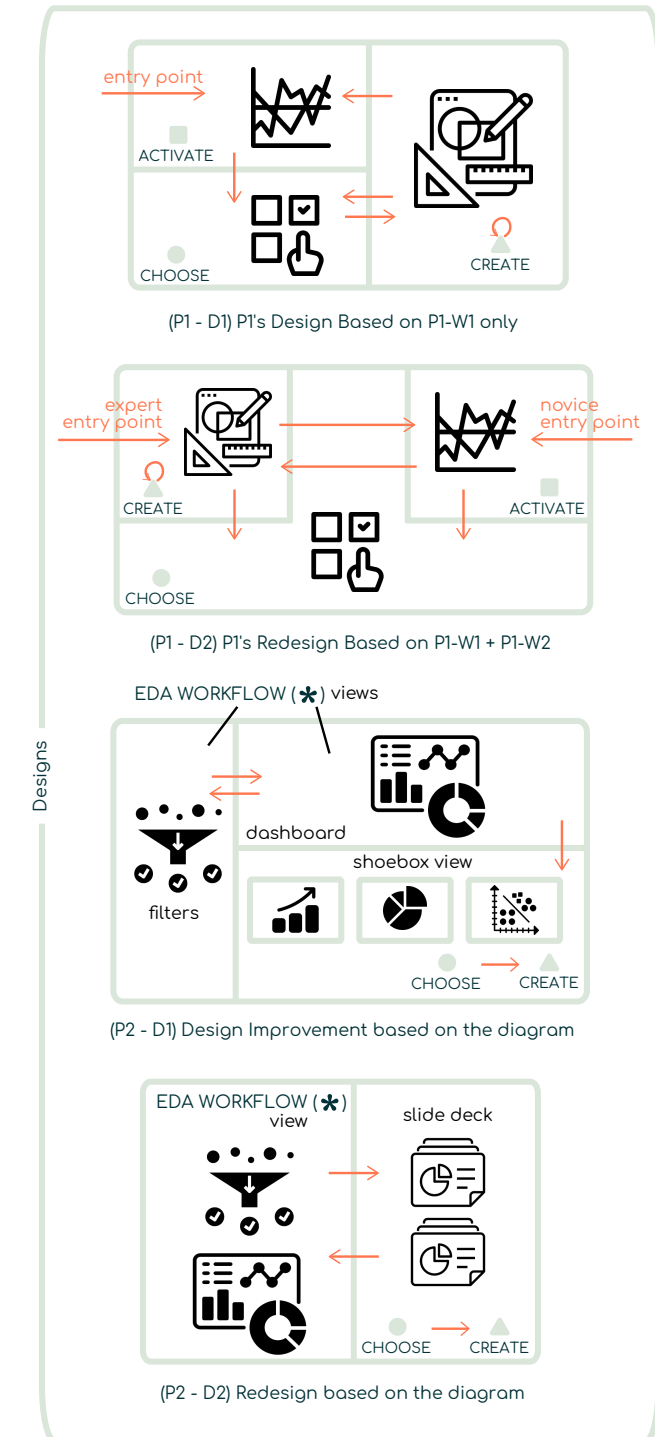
Designs

entry point

ACTIVATE

CHOOSE

CREATE

(P1 - D1) P1's Design Based on P1-W1 only

expert entry point

novice entry point

CREATE

ACTIVATE

CHOOSE

(P1 - D2) P1's Redesign Based on P1-W1 + P1-W2

EDA WORKFLOW (✱) views

dashboard

shoebox view

filters

CHOOSE

CREATE

(P2 - D1) Design Improvement based on the diagram

EDA WORKFLOW (✱) view

slide deck

CHOOSE

CREATE

(P2 - D2) Redesign based on the diagram